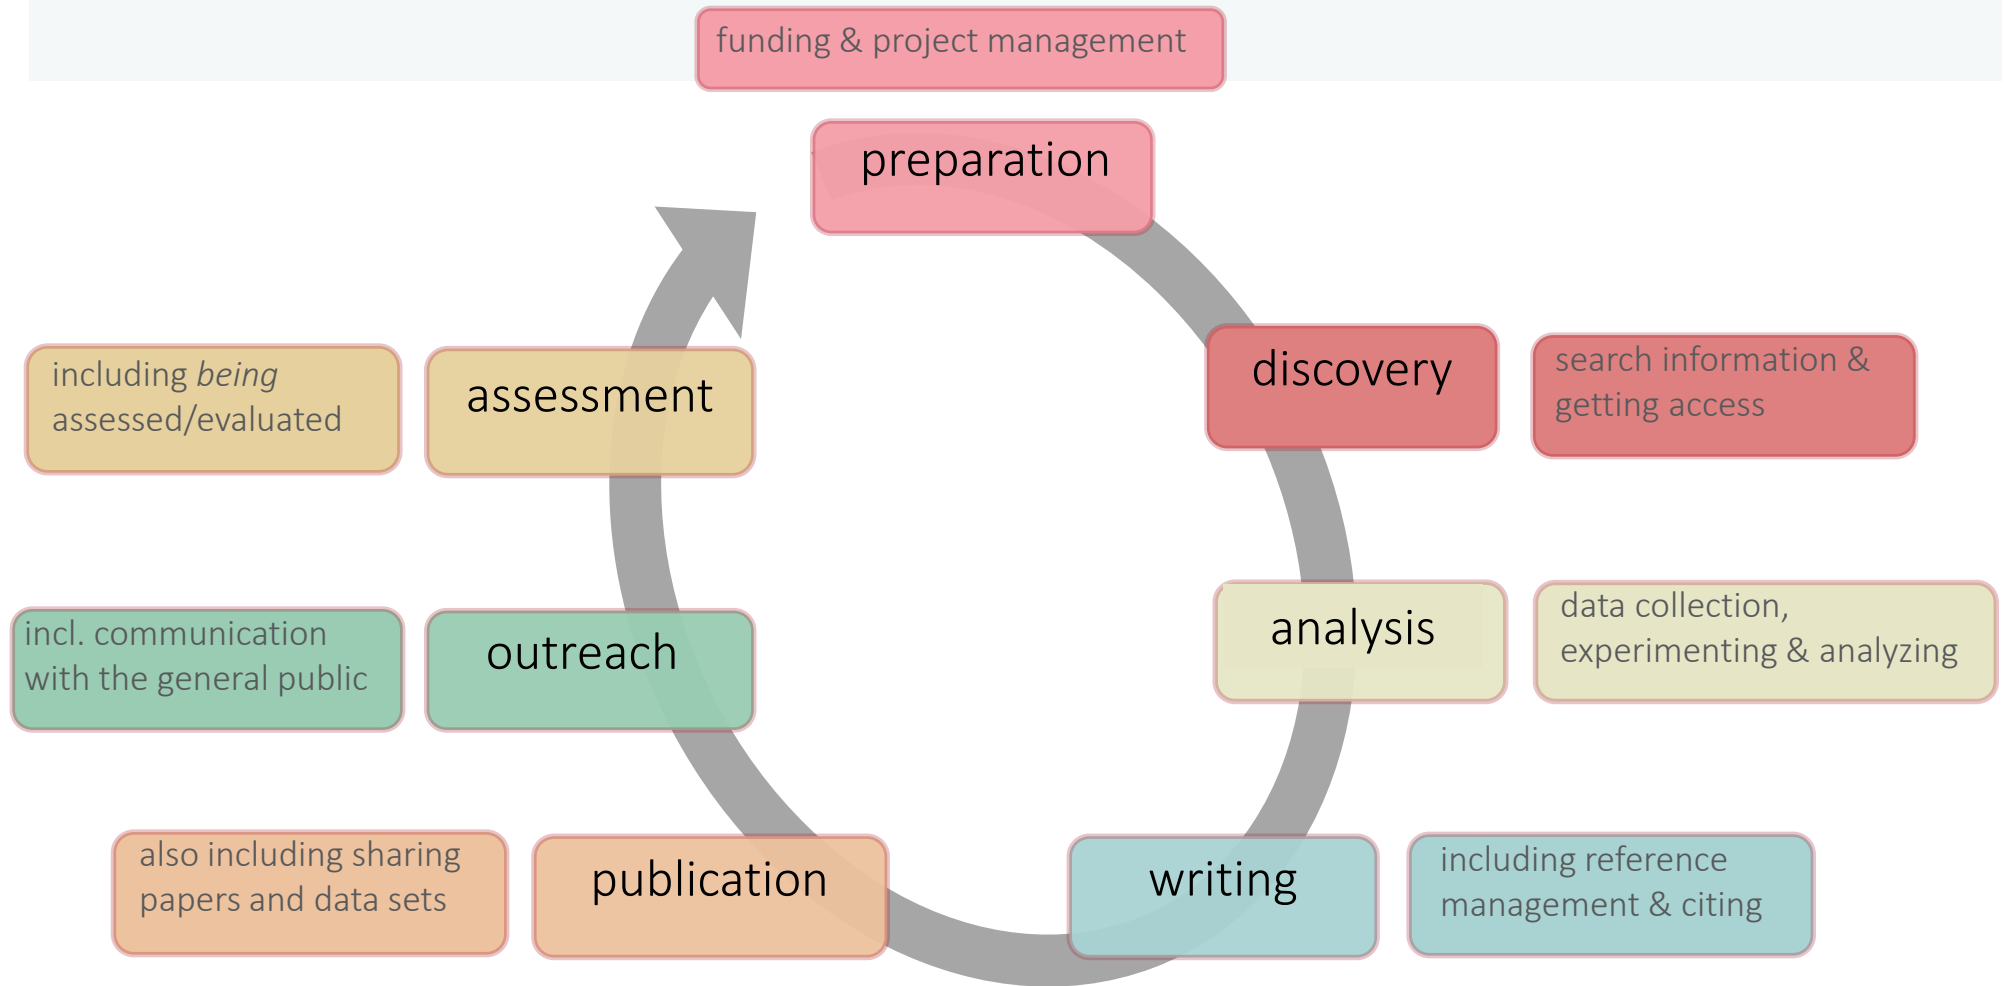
funding & project management

preparation

discovery

search information & getting access

analysis

data collection, experimenting & analyzing

writing

including reference management & citing

publication

also including sharing papers and data sets

outreach

incl. communication with the general public

assessment

including *being* assessed/evaluated